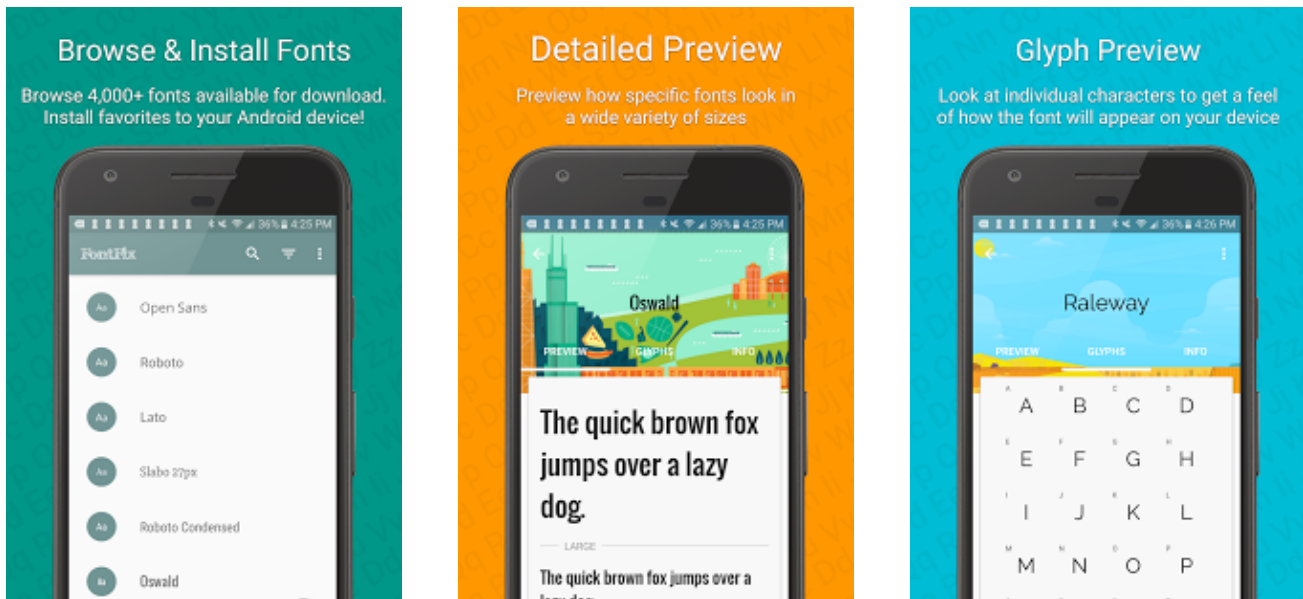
Browse & Install Fonts

Browse 4,000+ fonts available for download. Install favorites to your Android device!

36% 4:25 PM

FontFix

Aa Open Sans

Aa Roboto

Aa Lato

Aa Slabo 27px

Aa Roboto Condensed

Aa Oswald

Detailed Preview

Preview how specific fonts look in a wide variety of sizes

36% 4:25 PM

Oswald

PREVIEW GLYPHS INFO

The quick brown fox jumps over a lazy dog.

LARGE

The quick brown fox jumps over a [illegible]

Glyph Preview

Look at individual characters to get a feel of how the font will appear on your device

36% 4:26 PM

Raleway

PREVIEW GLYPHS INFO

A B C D
E F G H
I J K L
M N O P